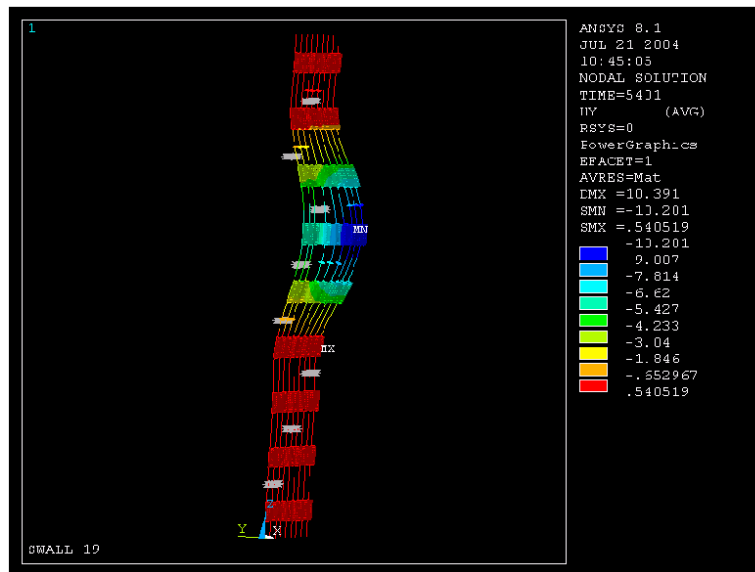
1

ANSYS 8.1
JUL 21 2004
10:45:05
NODAL SOLUTION
TIME=5401
UY (AVG)
RSYS=0
PowerGraphics
EFACET=1
AVRES=Mat
DMX =10.391
SMN =-10.201
SMX =.540519

-10.201
-9.007
-7.814
-6.62
-5.427
-4.233
-3.04
-1.846
-.652967
.540519

MN
MX

Z
Y
X

SWALL 19